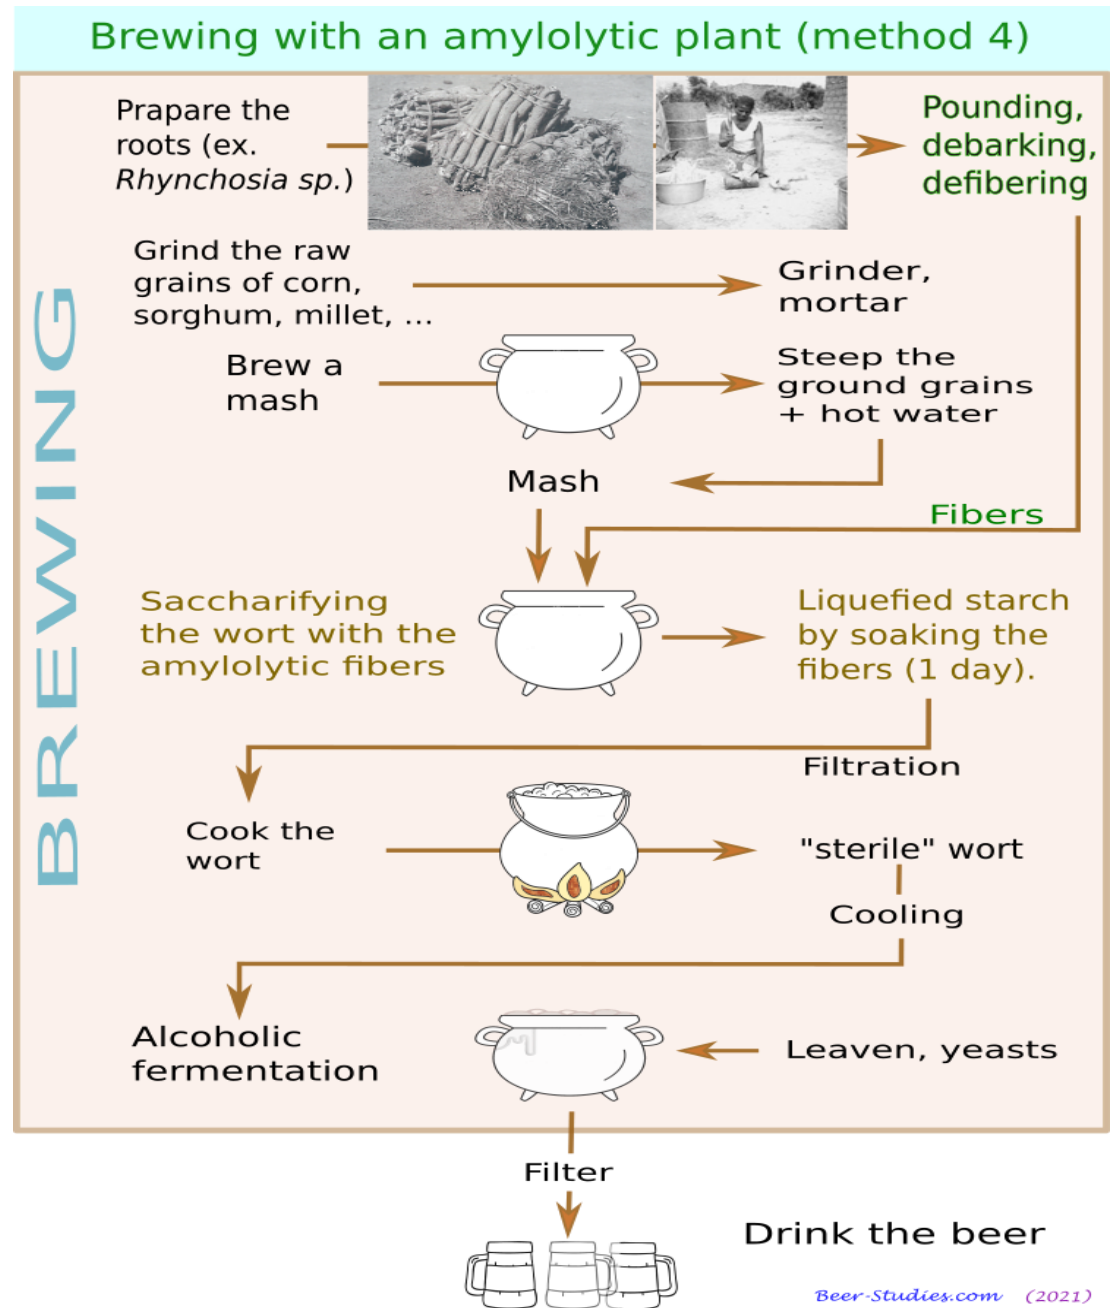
Brewing with an amylolytic plant (method 4)

BREWING

Prapare the roots (ex. Rhynchosia sp.)

Pounding, debarking, defibering

Grind the raw grains of corn, sorghum, millet, ...

Grinder, mortar

Brew a mash

Steep the ground grains + hot water

Mash

Fibers

Saccharifying the wort with the amylolytic fibers

Liquefied starch by soaking the fibers (1 day).

Filtration

Cook the wort

"sterile" wort

Cooling

Alcoholic fermentation

Leaven, yeasts

Filter

Drink the beer

Beer-Studies.com (2021)